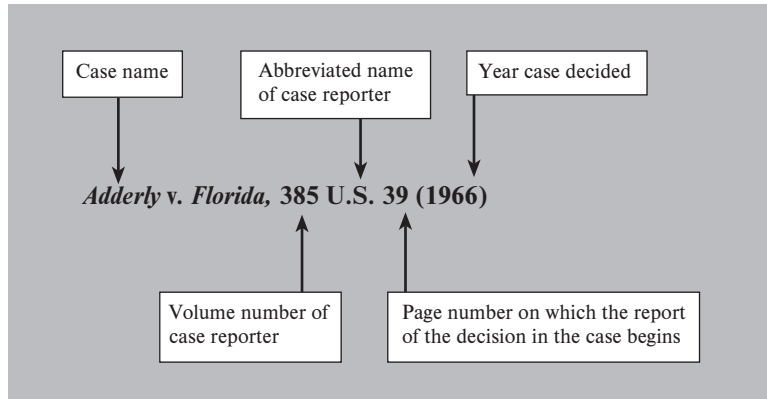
Case name

Abbreviated name of case reporter

Year case decided

*Adderly* v. *Florida,* 385 U.S. 39 (1966)

Volume number of case reporter

Page number on which the report of the decision in the case begins